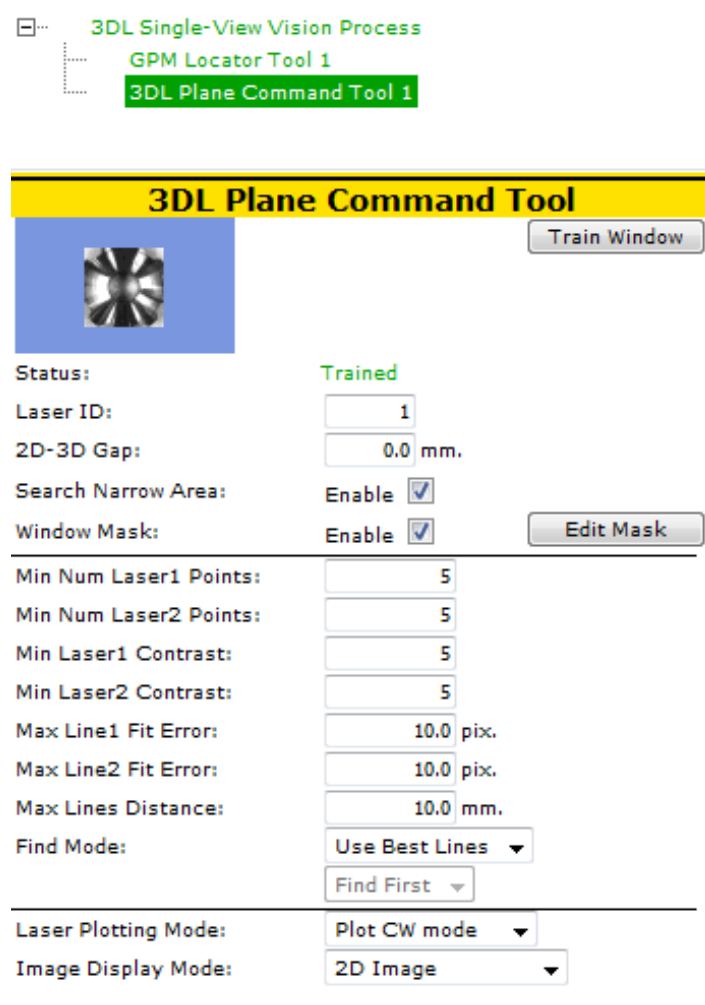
3DL Single-View Vision Process
GPM Locator Tool 1
3DL Plane Command Tool 1

3DL Plane Command Tool

Train Window

Status: Trained
Laser ID: 1
2D-3D Gap: 0.0 mm.
Search Narrow Area: Enable
Window Mask: Enable
Edit Mask

Min Num Laser1 Points: 5
Min Num Laser2 Points: 5
Min Laser1 Contrast: 5
Min Laser2 Contrast: 5
Max Line1 Fit Error: 10.0 pix.
Max Line2 Fit Error: 10.0 pix.
Max Lines Distance: 10.0 mm.
Find Mode: Use Best Lines
Find First

Laser Plotting Mode: Plot CW mode
Image Display Mode: 2D Image